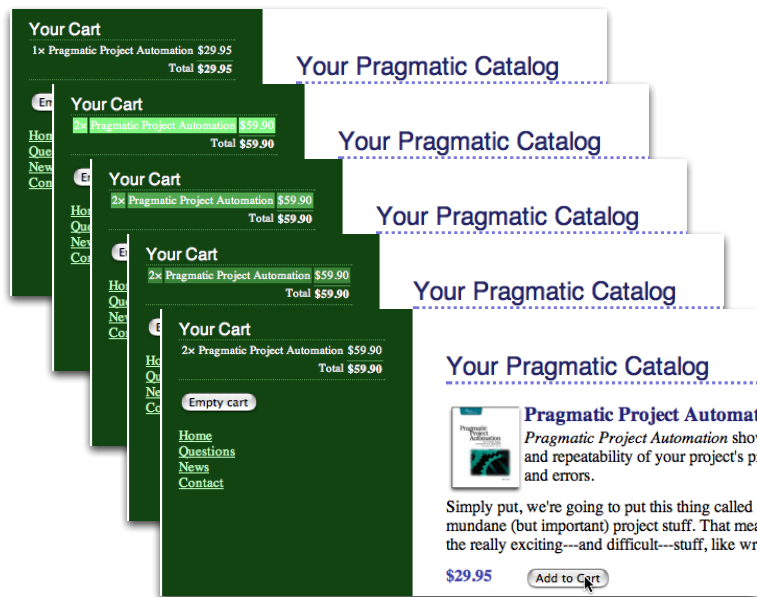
Your Cart
1× Pragmatic Project Automation $29.95
Total $29.95

Em

Hom
Ques
New
Con

Your Pragmatic Catalog

Your Cart
2× Pragmatic Project Automation $59.90
Total $59.90

Em

Hom
Que
New
Con

Your Pragmatic Catalog

Your Cart
2× Pragmatic Project Automation $59.90
Total $59.90

Em

Hom
Que
New
Con

Your Pragmatic Catalog

Your Cart
2× Pragmatic Project Automation $59.90
Total $59.90

Em

Ho
Qu
Ne
Co

Your Pragmatic Catalog

Your Cart
2× Pragmatic Project Automation $59.90
Total $59.90

Empty cart

Home
Questions
News
Contact

Your Pragmatic Catalog

Pragmatic Project Automat

Pragmatic Project Automation show and repeatability of your project's p and errors.

Simply put, we're going to put this thing called mundane (but important) project stuff. That mea the really exciting---and difficult---stuff, like wr

$29.95

Add to Cart